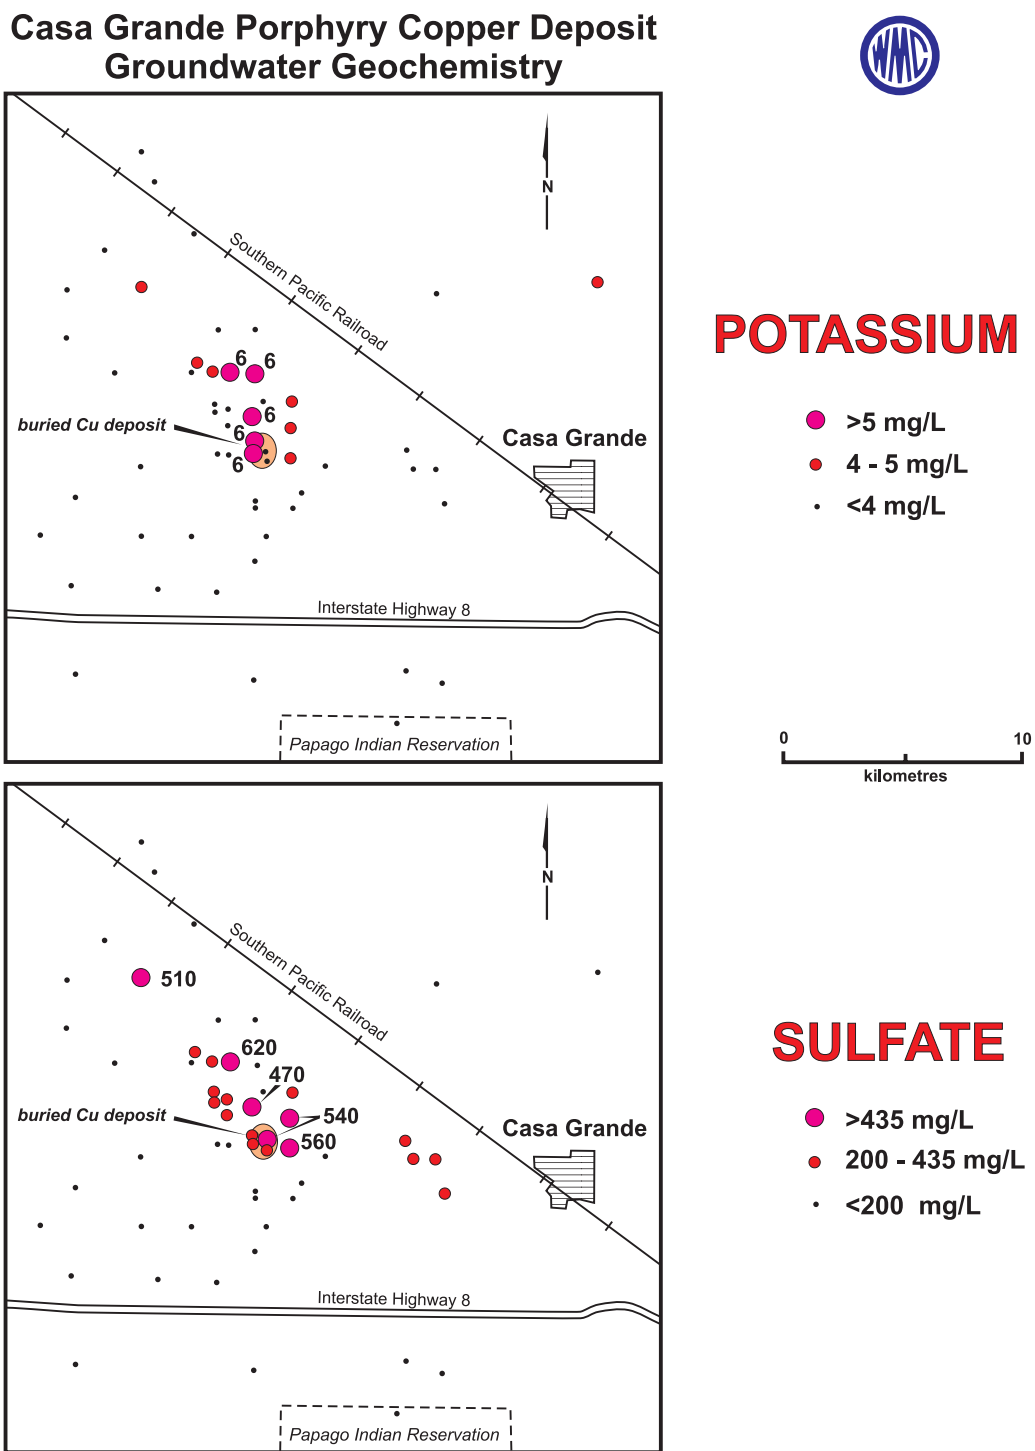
Casa Grande Porphyry Copper Deposit
Groundwater Geochemistry

WMC

N

Southern Pacific Railroad

6 6

6

buried Cu deposit

6

6

Casa Grande

Interstate Highway 8

Papago Indian Reservation

POTASSIUM

>5 mg/L
4 - 5 mg/L
<4 mg/L

0 10
kilometres

N

Southern Pacific Railroad

510

620

470

buried Cu deposit

540

560

Casa Grande

Interstate Highway 8

Papago Indian Reservation

SULFATE

>435 mg/L
200 - 435 mg/L
<200 mg/L